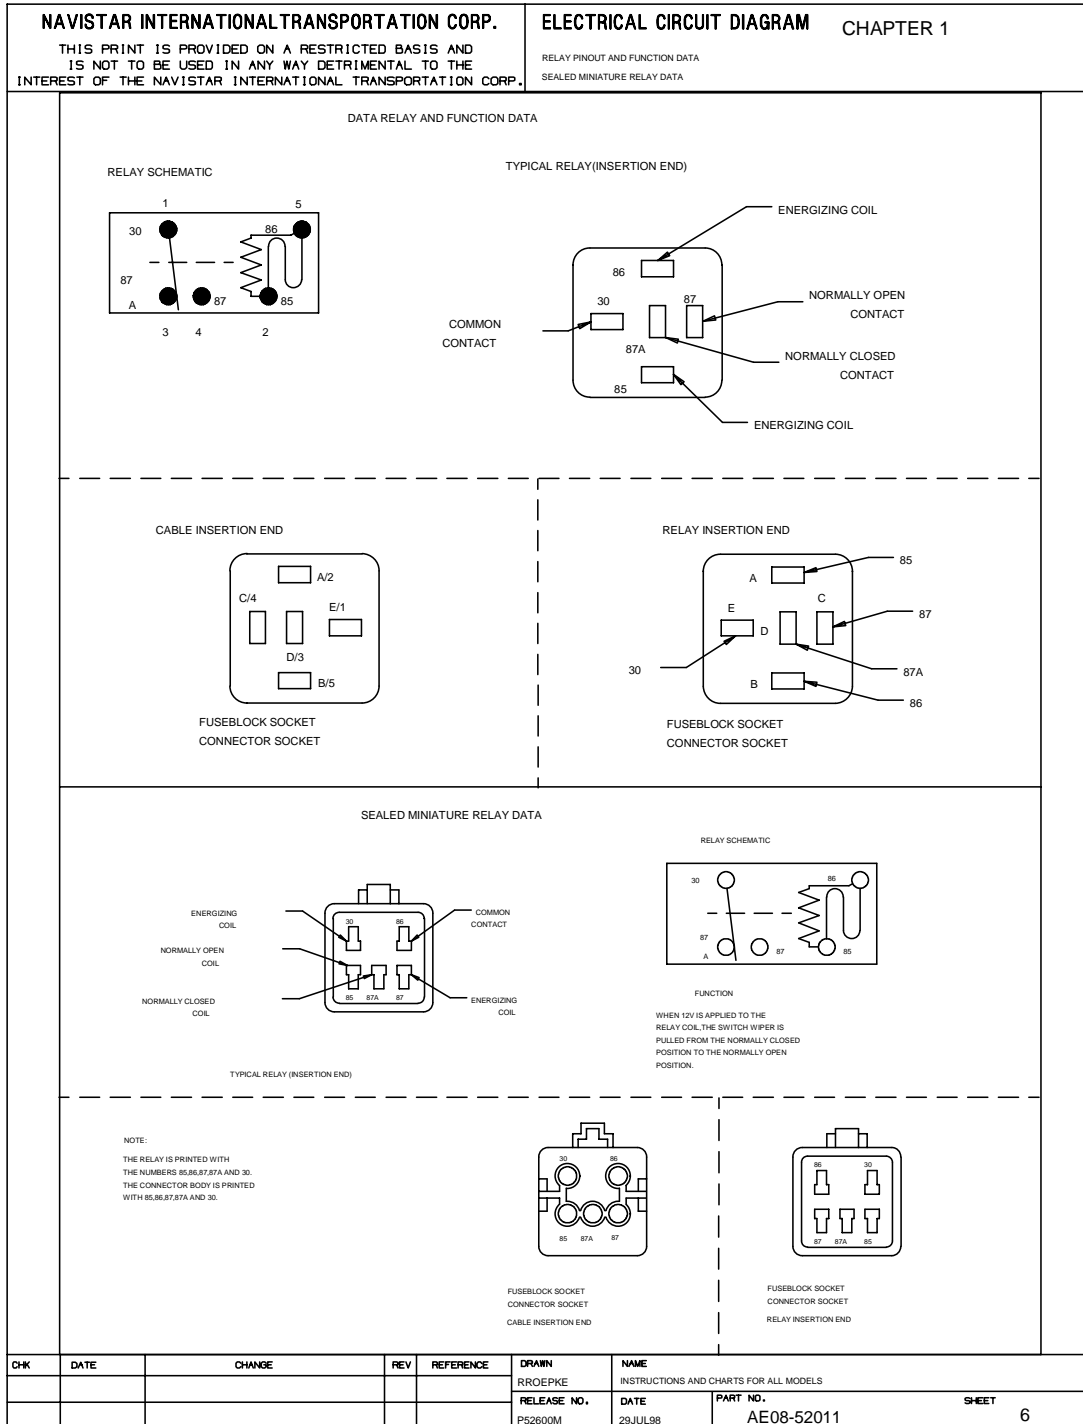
NAVISTAR INTERNATIONALTRANSPORTATION CORP.
THIS PRINT IS PROVIDED ON A RESTRICTED BASIS AND IS NOT TO BE USED IN ANY WAY DETRIMENTAL TO THE INTEREST OF THE NAVISTAR INTERNATIONAL TRANSPORTATION CORP.

ELECTRICAL CIRCUIT DIAGRAM
CHAPTER 1
RELAY PINOUT AND FUNCTION DATA
SEALED MINIATURE RELAY DATA

DATA RELAY AND FUNCTION DATA

RELAY SCHEMATIC
1 5
30 86
87
A 87 85
3 4 2

TYPICAL RELAY(INSERTION END)
ENERGIZING COIL
86
30 87
NORMALLY OPEN CONTACT
COMMON CONTACT
87A
NORMALLY CLOSED CONTACT
85
ENERGIZING COIL

CABLE INSERTION END
A/2
C/4
E/1
D/3
B/5
FUSEBLOCK SOCKET
CONNECTOR SOCKET

RELAY INSERTION END
85
A
C
E
87
D
30
87A
B
86
FUSEBLOCK SOCKET
CONNECTOR SOCKET

SEALED MINIATURE RELAY DATA

ENERGIZING COIL
30 86
COMMON CONTACT
NORMALLY OPEN COIL
NORMALLY CLOSED COIL
85 87A 87
ENERGIZING COIL
TYPICAL RELAY (INSERTION END)

RELAY SCHEMATIC
30
86
87
A
87
85

FUNCTION
WHEN 12V IS APPLIED TO THE RELAY COIL,THE SWITCH WIPER IS PULLED FROM THE NORMALLY CLOSED POSITION TO THE NORMALLY OPEN POSITION.

NOTE:
THE RELAY IS PRINTED WITH THE NUMBERS 85,86,87,87A AND 30. THE CONNECTOR BODY IS PRINTED WITH 85,86,87,87A AND 30.

30 86
85 87A 87
FUSEBLOCK SOCKET
CONNECTOR SOCKET
CABLE INSERTION END

86 30
87 87A 85
FUSEBLOCK SOCKET
CONNECTOR SOCKET
RELAY INSERTION END

| CHK | DATE | CHANGE | REV | REFERENCE | DRAWN | NAME | | |
|---|---|---|---|---|---|---|---|---|
| | | | | | RROEPKE | INSTRUCTIONS AND CHARTS FOR ALL MODELS | | |
| | | | | | RELEASE NO. | DATE | PART NO. | SHEET |
| | | | | | P52600M | 29JUL98 | AE08-52011 | 6 |